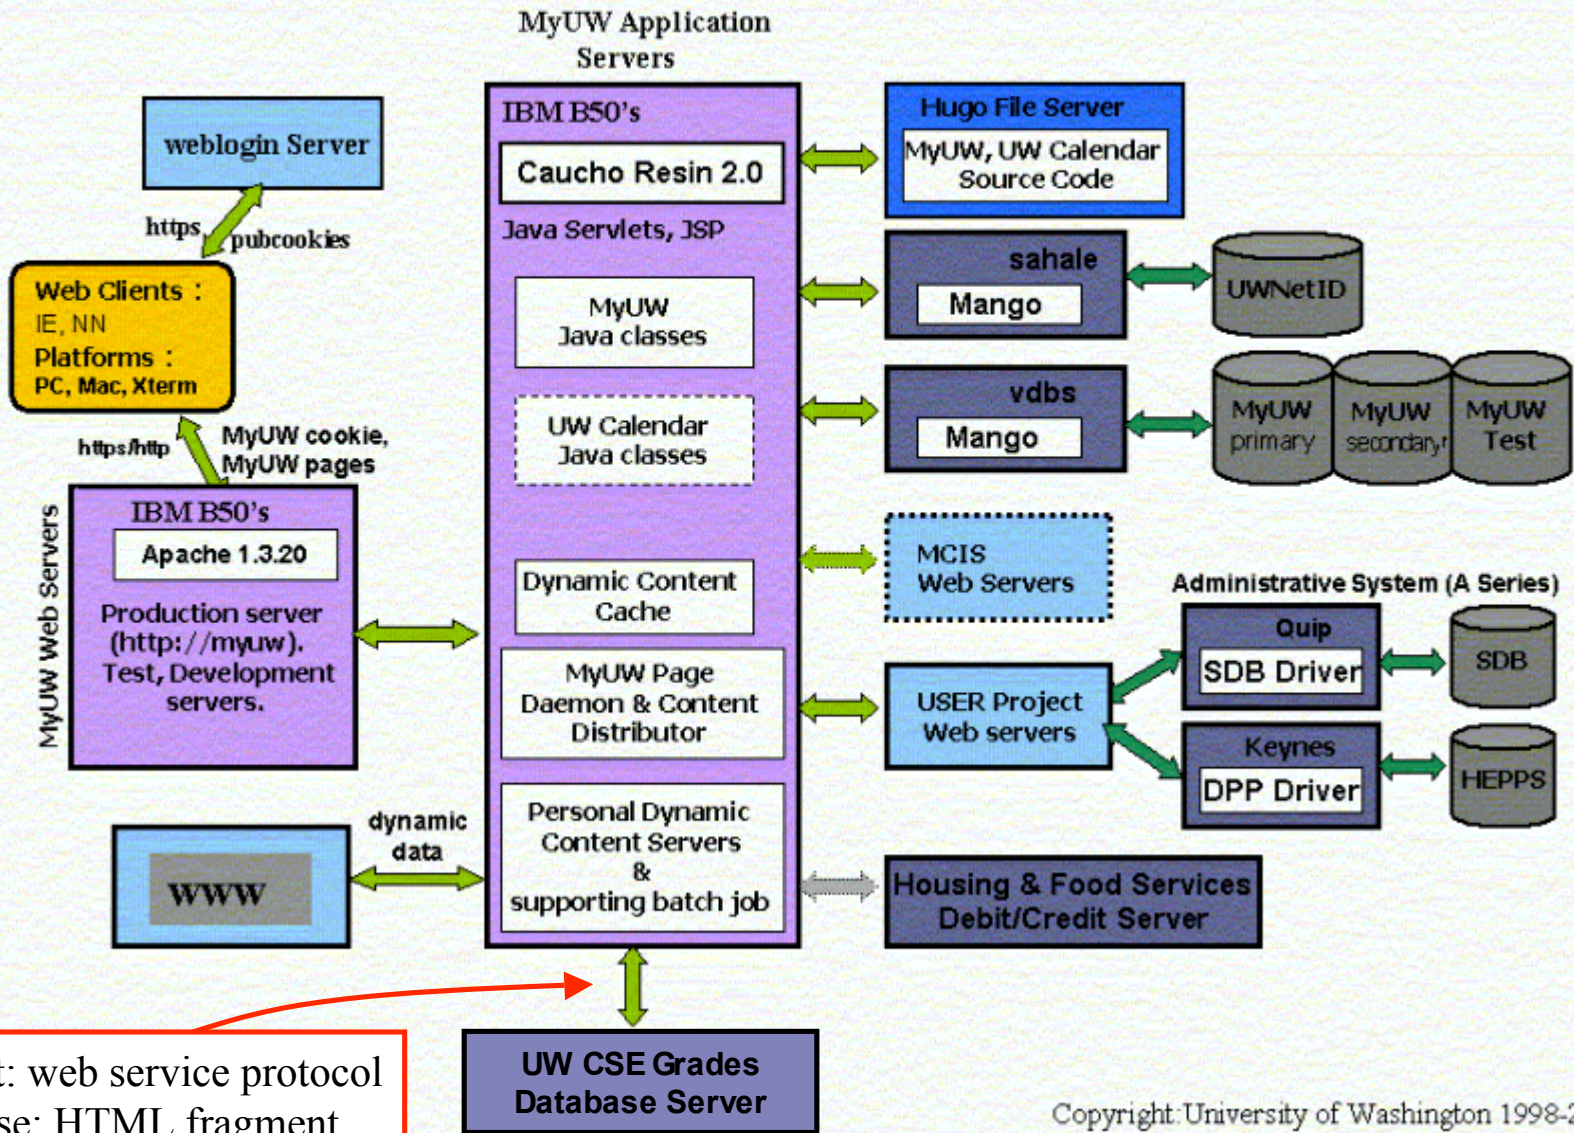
MyUW Application Servers

weblogin Server

https

pubcookies

Web Clients :
IE, NN
Platforms :
PC, Mac, Xterm

https/http

MyUW cookie,
MyUW pages

MyUW Web Servers

IBM B50's
Apache 1.3.20
Production server (http://myuw). Test, Development servers.

WWW

dynamic data

IBM B50's
Caucho Resin 2.0
Java Servlets, JSP

MyUW
Java classes

UW Calendar
Java classes

Dynamic Content
Cache

MyUW Page
Daemon & Content
Distributor

Personal Dynamic
Content Servers
&
supporting batch job

Hugo File Server
MyUW, UW Calendar
Source Code

sahale
Mango

UWNetID

vdbs
Mango

MyUW
primary

MyUW
secondary

MyUW
Test

MCIS
Web Servers

Administrative System (A Series)

Quip
SDB Driver

SDB

USER Project
Web servers

Keynes
DPP Driver

HEPPS

Housing & Food Services
Debit/Credit Server

UW CSE Grades
Database Server

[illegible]t: web service protocol
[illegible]se: HTML fragment

Copyright University of Washington 1998-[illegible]